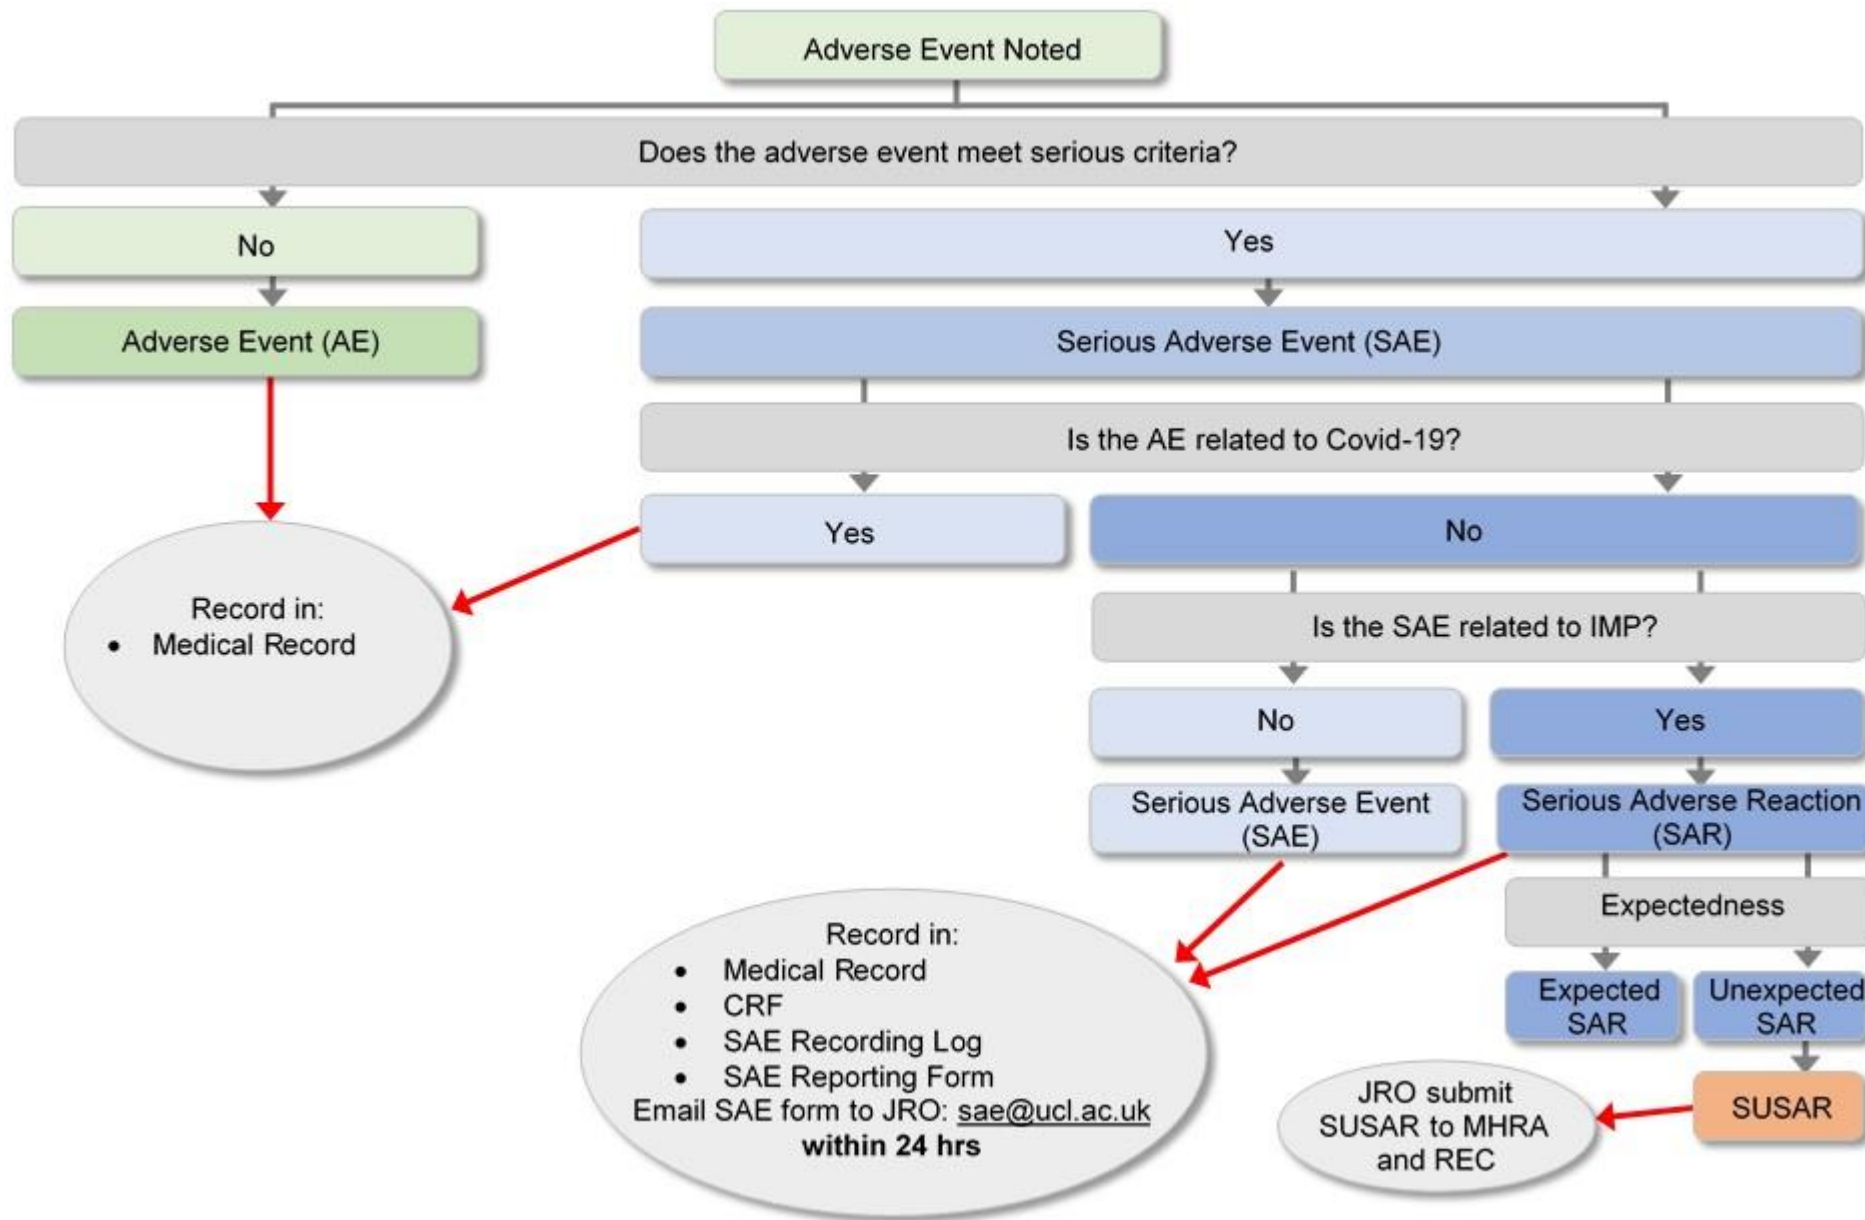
Adverse Event Noted

Does the adverse event meet serious criteria?

No

Adverse Event (AE)

Yes

Serious Adverse Event (SAE)

Is the AE related to Covid-19?

Yes

No

Record in:
• Medical Record

Is the SAE related to IMP?

No

Yes

Serious Adverse Event (SAE)

Serious Adverse Reaction (SAR)

Expectedness

Expected SAR

Unexpected SAR

Record in:
• Medical Record
• CRF
• SAE Recording Log
• SAE Reporting Form
Email SAE form to JRO: sae@ucl.ac.uk
**within 24 hrs**

SUSAR

JRO submit SUSAR to MHRA and REC